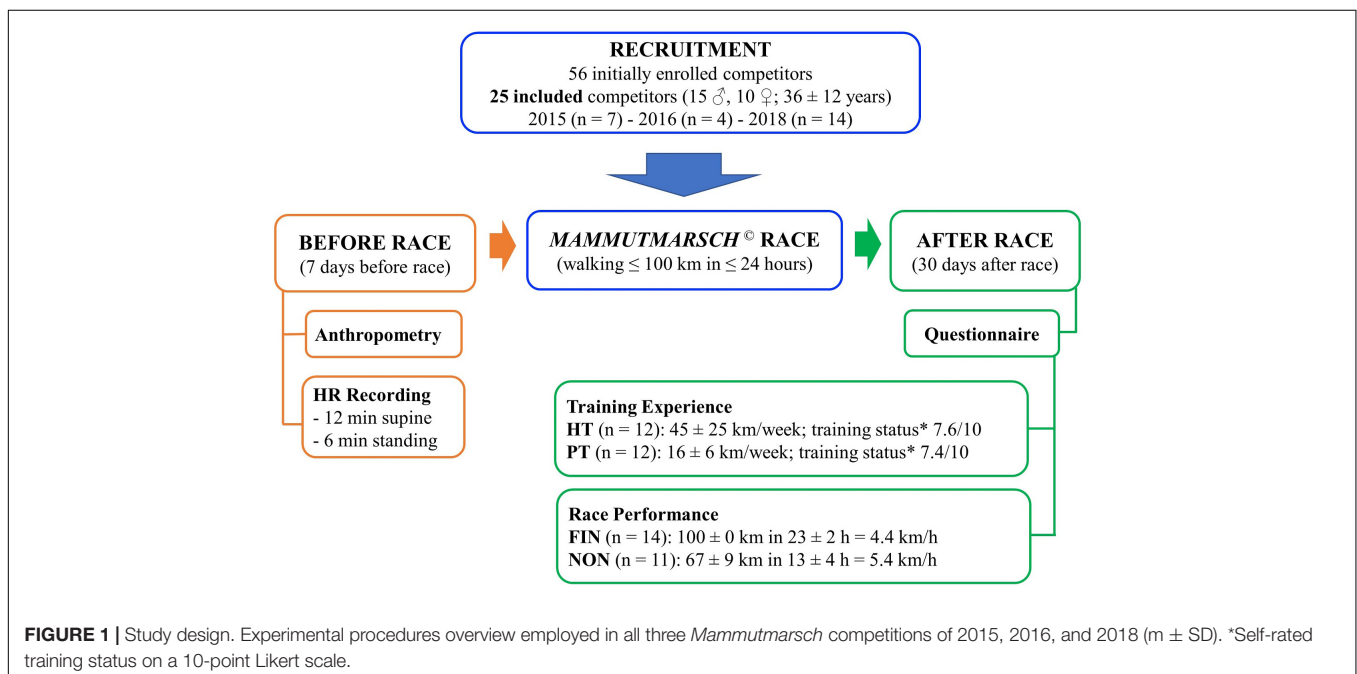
RECRUITMENT
56 initially enrolled competitors
25 included competitors (15 ♂, 10 ♀; 36 ± 12 years)
2015 (n = 7) - 2016 (n = 4) - 2018 (n = 14)

BEFORE RACE
(7 days before race)

MAMMUTMARSCH © RACE
(walking ≤ 100 km in ≤ 24 hours)

AFTER RACE
(30 days after race)

Anthropometry

HR Recording
- 12 min supine
- 6 min standing

Questionnaire

Training Experience
HT (n = 12): 45 ± 25 km/week; training status* 7.6/10
PT (n = 12): 16 ± 6 km/week; training status* 7.4/10

Race Performance
FIN (n = 14): 100 ± 0 km in 23 ± 2 h = 4.4 km/h
NON (n = 11): 67 ± 9 km in 13 ± 4 h = 5.4 km/h

FIGURE 1 | Study design. Experimental procedures overview employed in all three Mammutmarsch competitions of 2015, 2016, and 2018 (m ± SD). *Self-rated training status on a 10-point Likert scale.